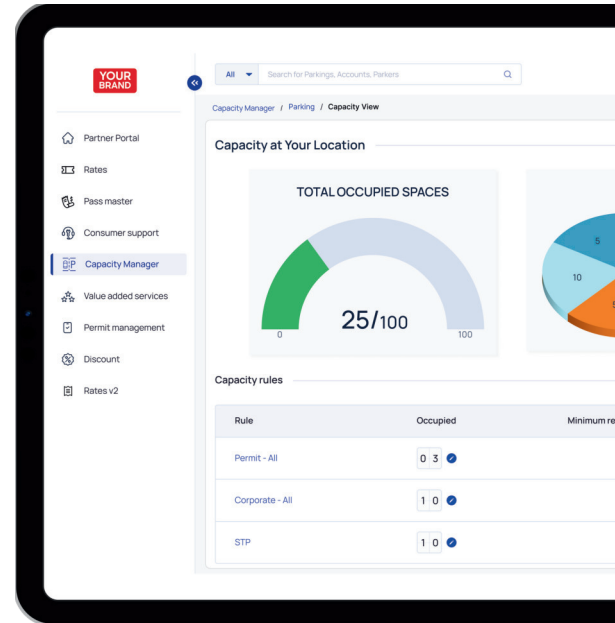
YOUR BRAND

Partner Portal
Rates
Pass master
Consumer support
Capacity Manager
Value added services
Permit management
Discount
Rates v2

All
Search for Parkings, Accounts, Parkers

Capacity Manager / Parking / Capacity View

Capacity at Your Location

TOTAL OCCUPIED SPACES

0
25/100
100

5
10
5

Capacity rules

| Rule | Occupied | Minimum re |
|---|---|---|
| Permit - All | 0 3 | |
| Corporate - All | 1 0 | |
| STP | 1 0 | |